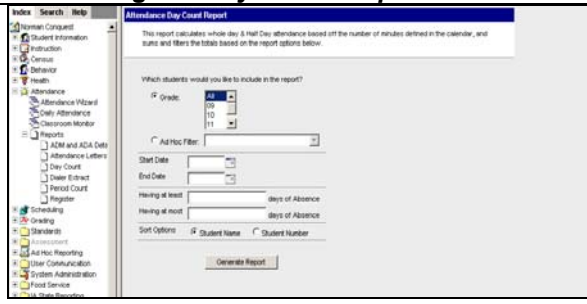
Index Search Help

Norman Conquest
Student Information
Instruction
Census
Behavior
Health
Attendance
Attendance Wizard
Daily Attendance
Classroom Monitor
Reports
ADM and ADA Deta
Attendance Letters
Day Count
Dialer Extract
Period Count
Register
Scheduling
Grading
Standards
Assessment
Ad Hoc Reporting
User Communication
System Administration
Food Service
IA State Reporting

Attendance Day Count Report

This report calculates whole day & Half Day attendance based off the number of minutes defined in the calendar, and sums and filters the totals based on the report options below.

Which students would you like to include in the report?

Grade: All 09 10 11

Ad Hoc Filter:

Start Date

End Date

Having at least days of Absence

Having at most days of Absence

Sort Options Student Name Student Number

Generate Report